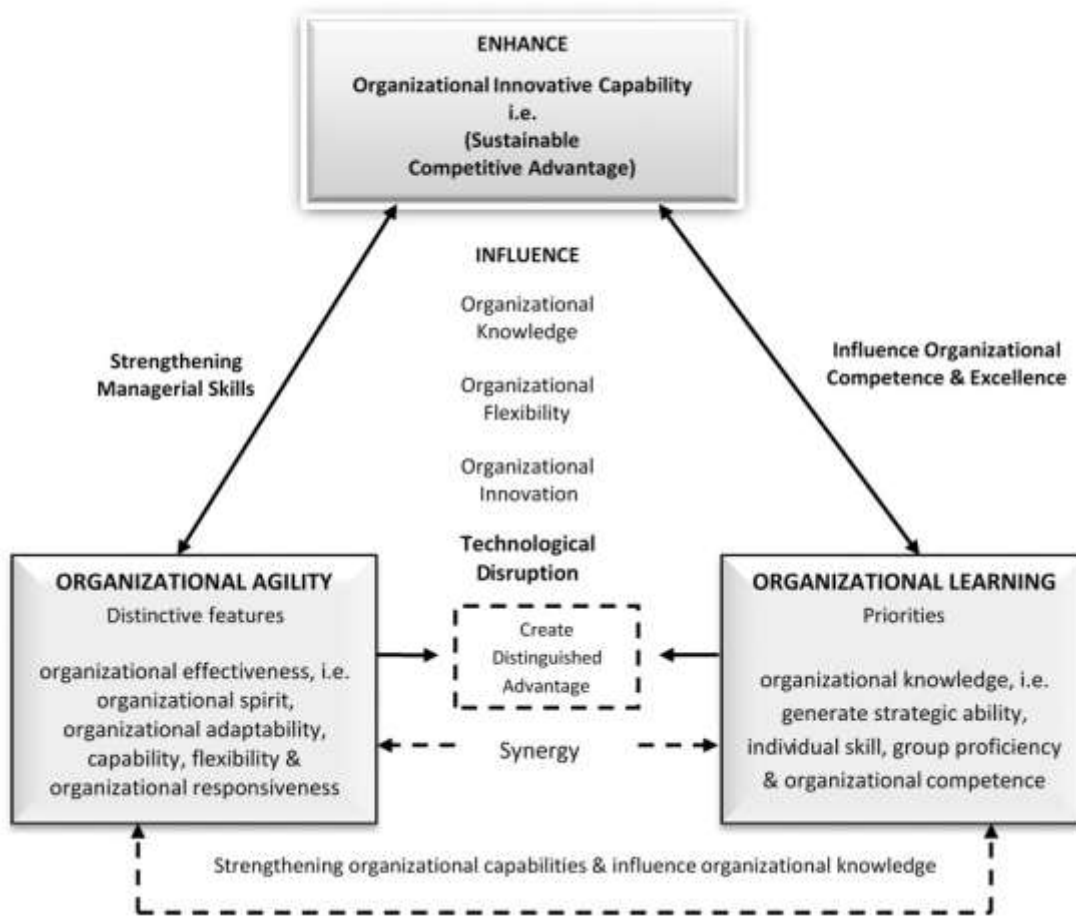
ENHANCE
Organizational Innovative Capability
i.e.
(Sustainable
Competitive Advantage)

INFLUENCE

Organizational Knowledge

Organizational Flexibility

Organizational Innovation

Technological Disruption

Strengthening Managerial Skills

Influence Organizational Competence & Excellence

ORGANIZATIONAL AGILITY
Distinctive features

organizational effectiveness, i.e. organizational spirit, organizational adaptability, capability, flexibility & organizational responsiveness

Create Distinguished Advantage

Synergy

ORGANIZATIONAL LEARNING
Priorities

organizational knowledge, i.e. generate strategic ability, individual skill, group proficiency & organizational competence

Strengthening organizational capabilities & influence organizational knowledge